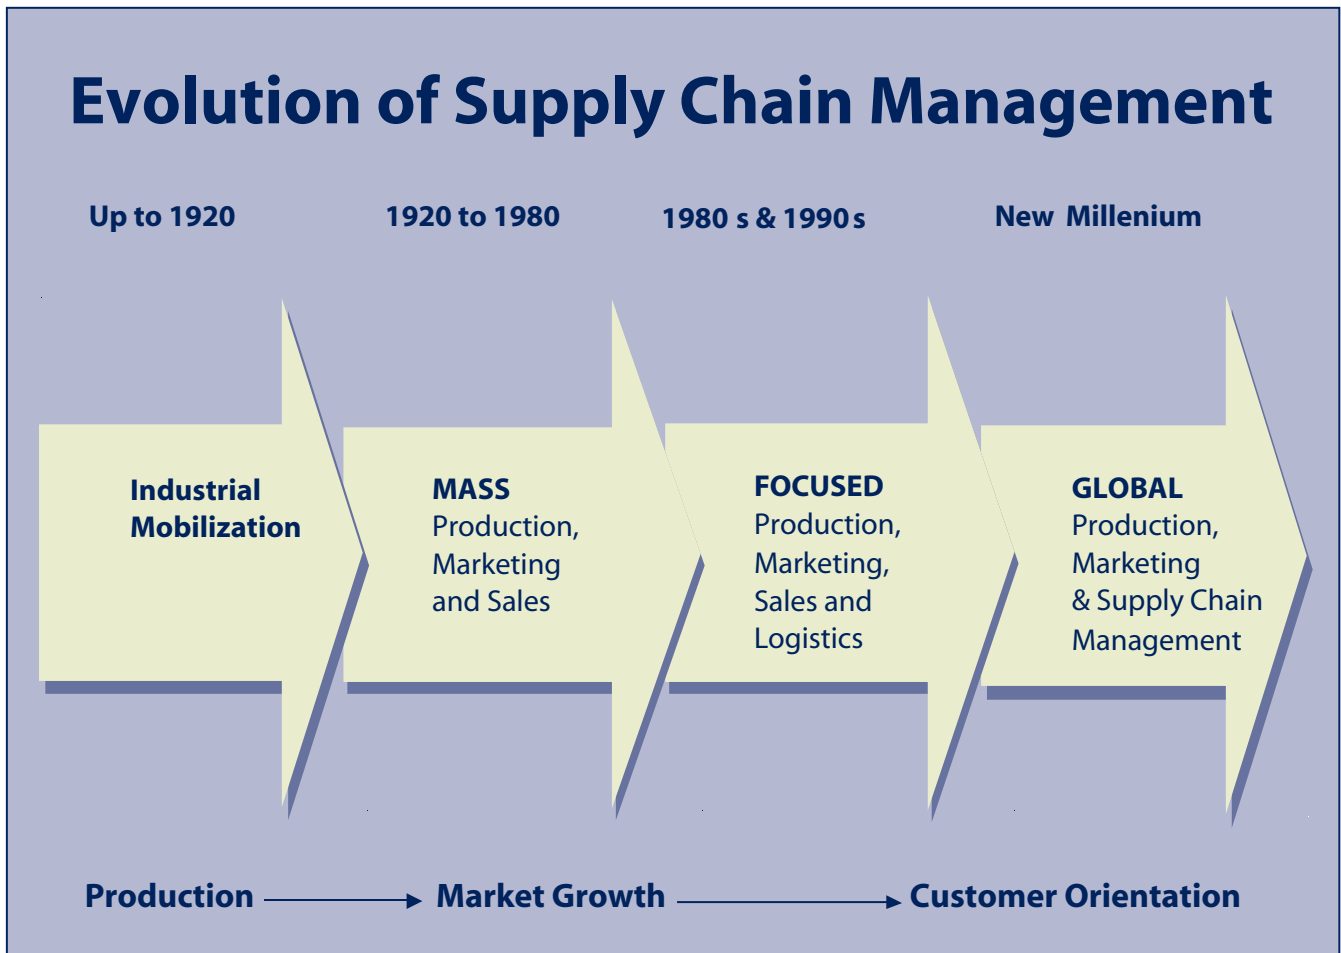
Evolution of Supply Chain Management

Up to 1920

1920 to 1980

1980 s & 1990 s

New Millenium

Industrial Mobilization

MASS Production, Marketing and Sales

FOCUSED Production, Marketing, Sales and Logistics

GLOBAL Production, Marketing & Supply Chain Management

Production → Market Growth → Customer Orientation